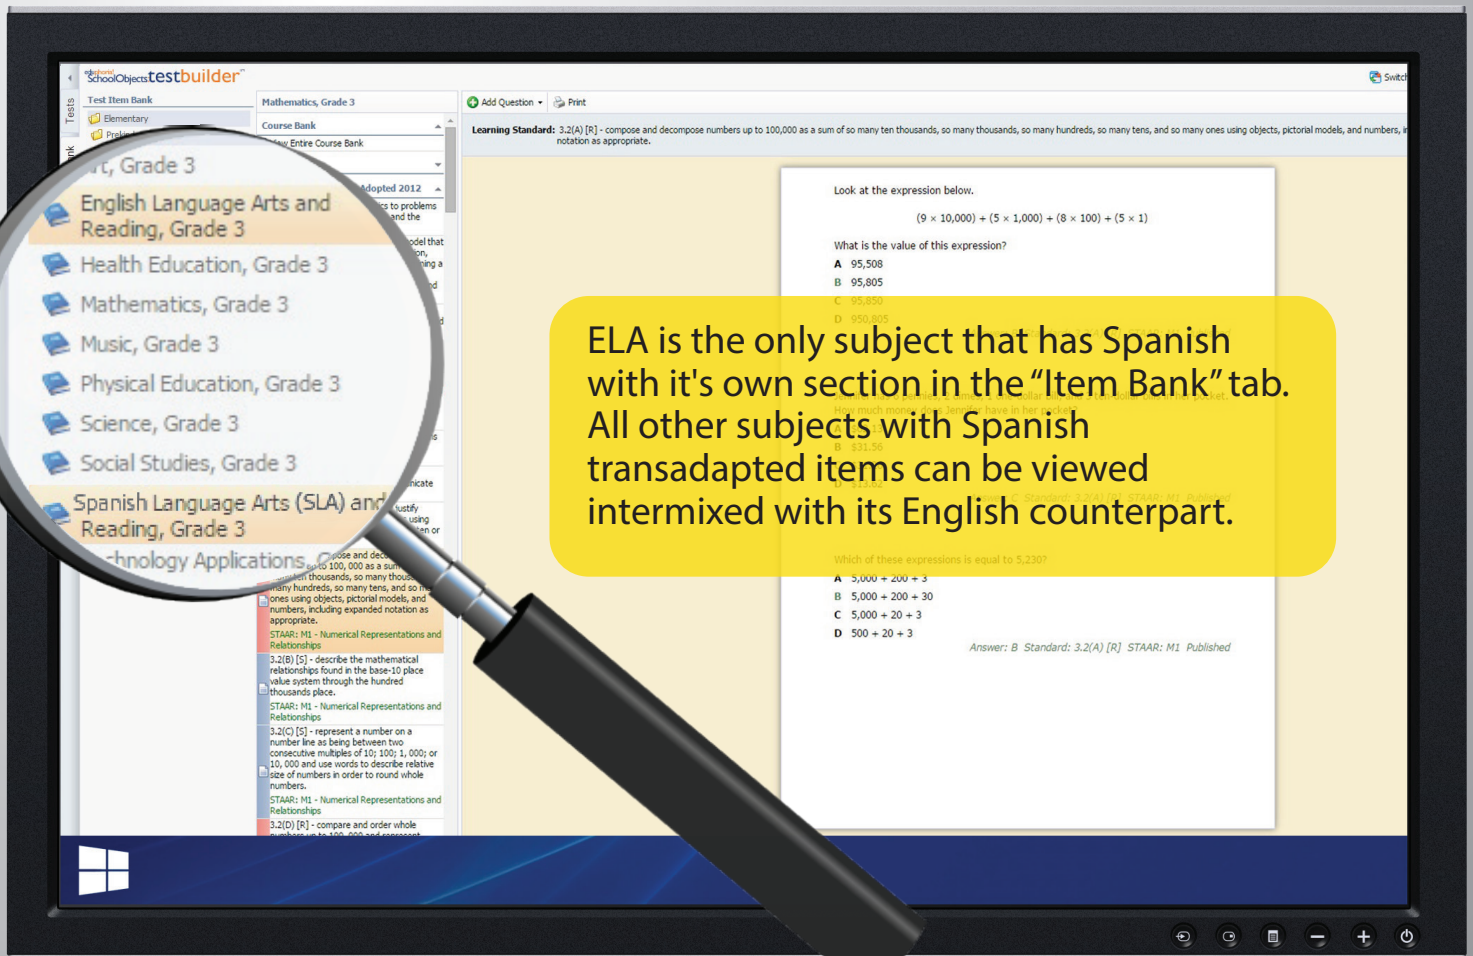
SchoolObjects testbuilder

Tests

Test Item Bank

Elementary

Mathematics, Grade 3

Course Bank

View Entire Course Bank

Adopted 2012

Add Question

Print

Switch

Learning Standard: 3.2(A) [R] - compose and decompose numbers up to 100,000 as a sum of so many ten thousands, so many thousands, so many hundreds, so many tens, and so many ones using objects, pictorial models, and numbers, including expanded notation as appropriate.

rt, Grade 3

English Language Arts and Reading, Grade 3

Health Education, Grade 3

Mathematics, Grade 3

Music, Grade 3

Physical Education, Grade 3

Science, Grade 3

Social Studies, Grade 3

Spanish Language Arts (SLA) and Reading, Grade 3

chnology Applications

Look at the expression below.

$(9 \times 10{,}000) + (5 \times 1{,}000) + (8 \times 100) + (5 \times 1)$

What is the value of this expression?

A 95,508

B 95,805

C 95,850

D 950,805

How much money does Jennifer have in her pocket?

B $31.56

Answer: C Standard: 3.2(A) [R] STAAR: M1 Published

ELA is the only subject that has Spanish with it's own section in the “Item Bank” tab. All other subjects with Spanish transadapted items can be viewed intermixed with its English counterpart.

Which of these expressions is equal to 5,230?

A 5,000 + 200 + 3

B 5,000 + 200 + 30

C 5,000 + 20 + 3

D 500 + 20 + 3

Answer: B Standard: 3.2(A) [R] STAAR: M1 Published

many hundreds, so many tens, and so many ones using objects, pictorial models, and numbers, including expanded notation as appropriate.

STAAR: M1 - Numerical Representations and Relationships

3.2(B) [S] - describe the mathematical relationships found in the base-10 place value system through the hundred thousands place.

STAAR: M1 - Numerical Representations and Relationships

3.2(C) [S] - represent a number on a number line as being between two consecutive multiples of 10; 100; 1, 000; or 10, 000 and use words to describe relative size of numbers in order to round whole numbers.

STAAR: M1 - Numerical Representations and Relationships

3.2(D) [R] - compare and order whole numbers up to 100,000 and represent